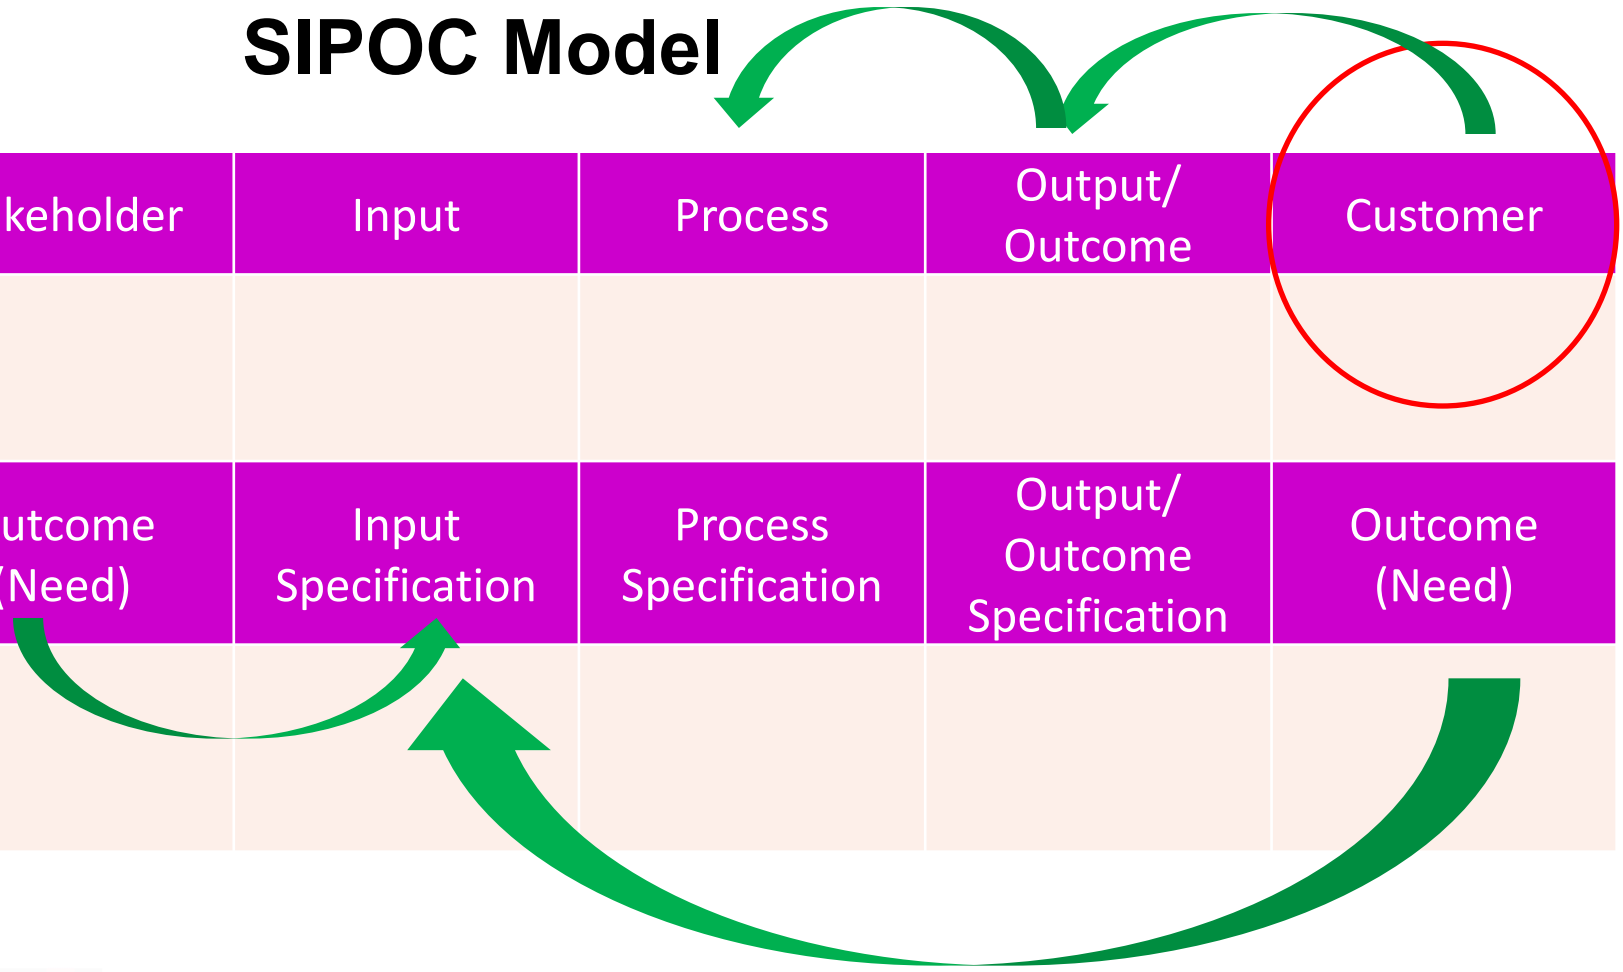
SIPOC Model

| keholder | Input | Process | Output/ Outcome | Customer |
|---|---|---|---|---|
| | | | | |
| utcome (Need) | Input Specification | Process Specification | Output/ Outcome Specification | Outcome (Need) |
| | | | | |